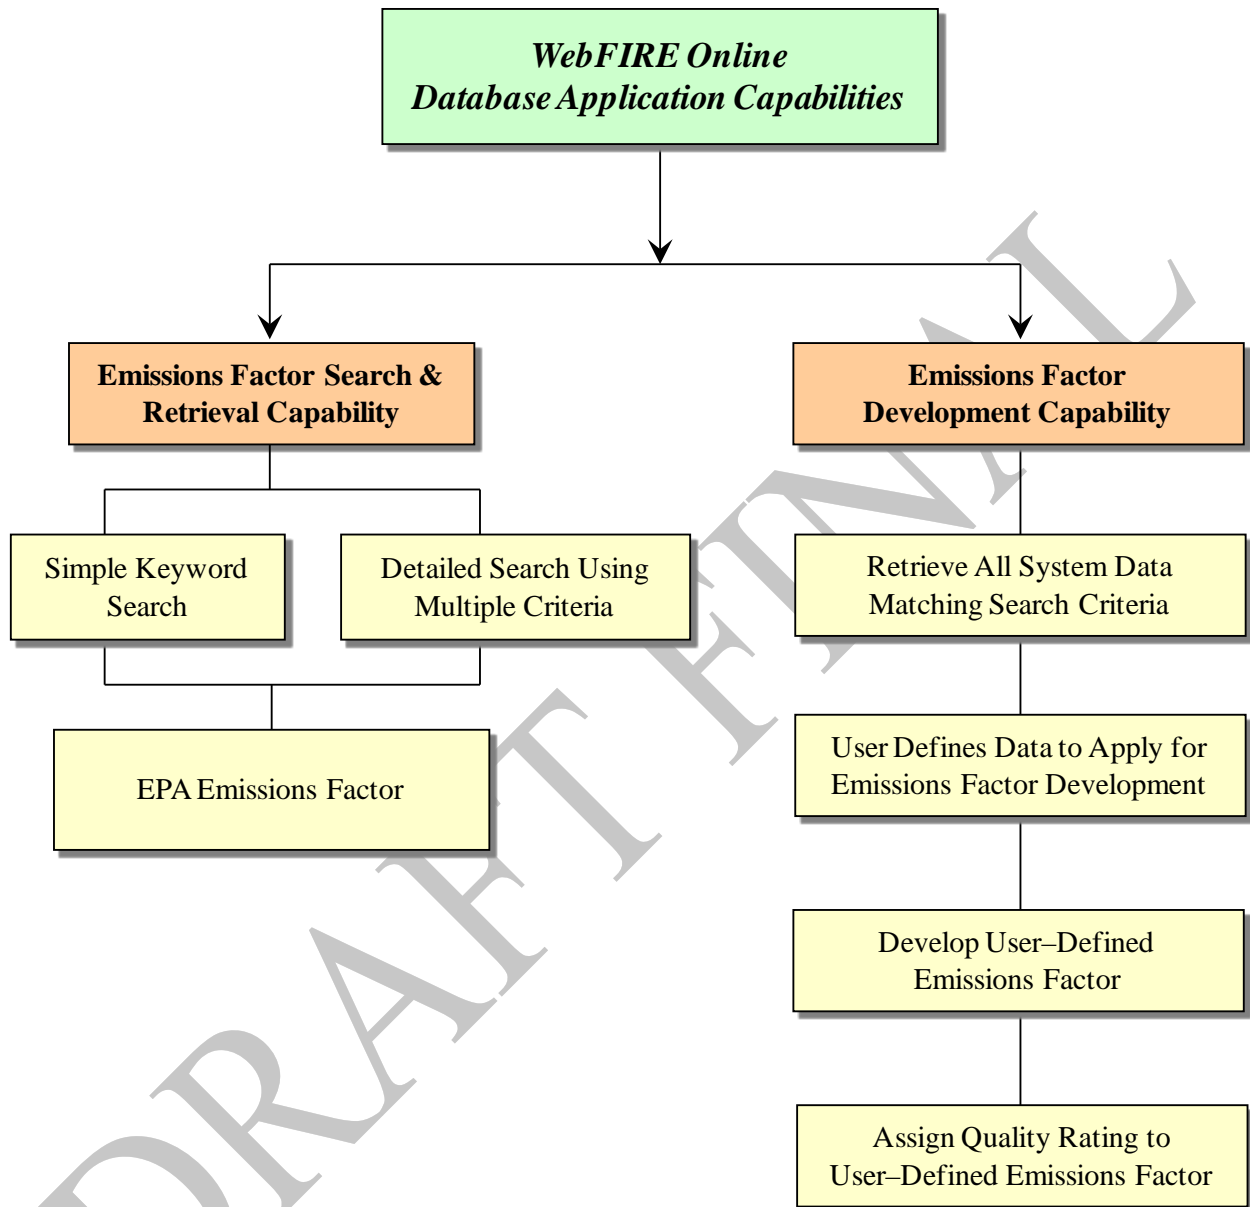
WebFIRE Online
Database Application Capabilities

Emissions Factor Search & Retrieval Capability

Simple Keyword Search

Detailed Search Using Multiple Criteria

EPA Emissions Factor

Emissions Factor Development Capability

Retrieve All System Data Matching Search Criteria

User Defines Data to Apply for Emissions Factor Development

Develop User–Defined Emissions Factor

Assign Quality Rating to User–Defined Emissions Factor

DRAFT FINAL